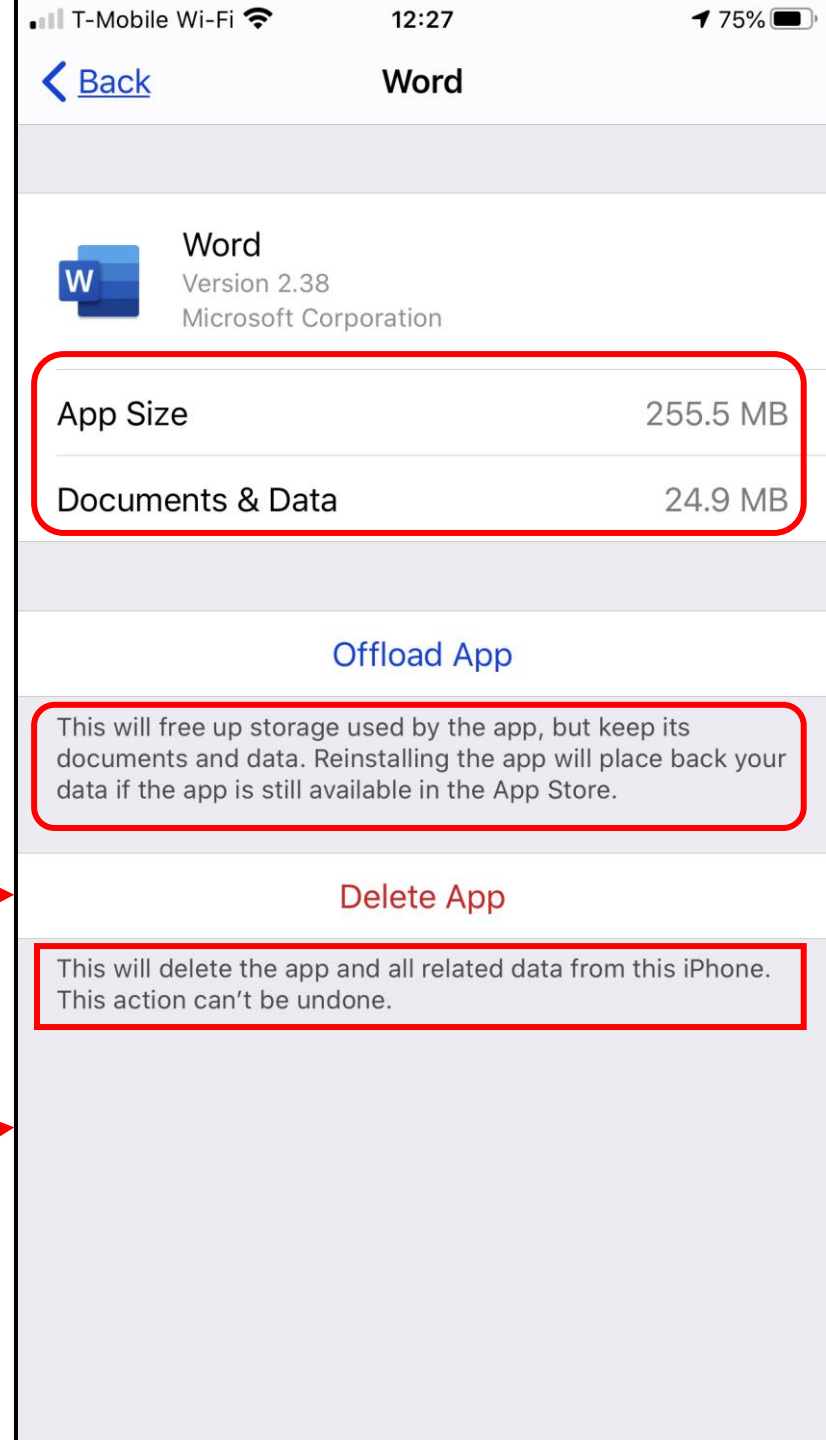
T-Mobile Wi-Fi 12:27 75%

Back Word

W

Word
Version 2.38
Microsoft Corporation

App Size 255.5 MB

Documents & Data 24.9 MB

Offload App

This will free up storage used by the app, but keep its documents and data. Reinstalling the app will place back your data if the app is still available in the App Store.

Delete App

This will delete the app and all related data from this iPhone. This action can’t be undone.